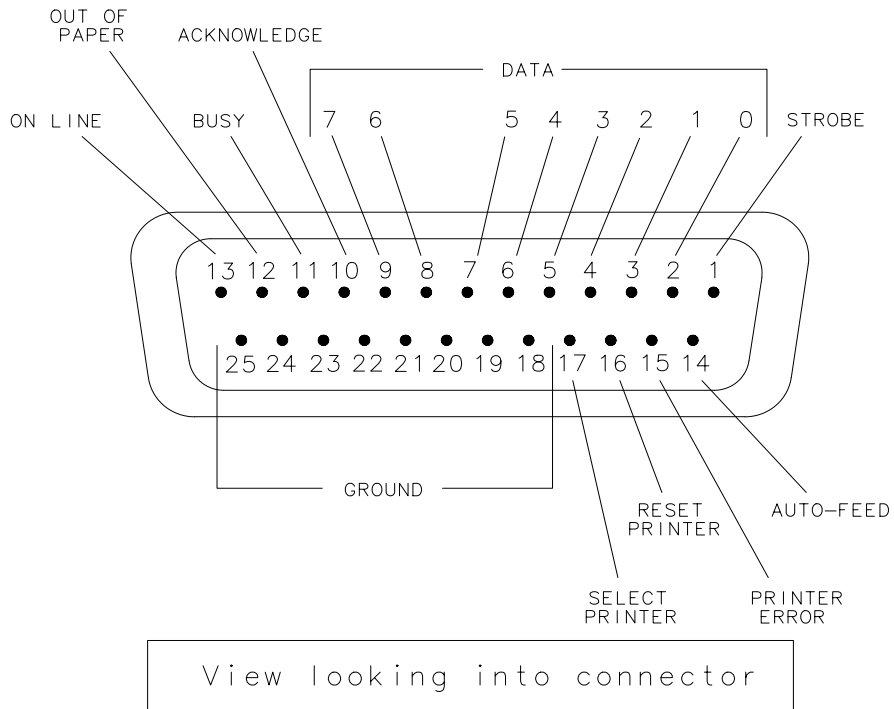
OUT OF PAPER

ACKNOWLEDGE

DATA

ON LINE

BUSY

7 6 5 4 3 2 1 0

STROBE

13 12 11 10 9 8 7 6 5 4 3 2 1

25 24 23 22 21 20 19 18 17 16 15 14

GROUND

RESET PRINTER

AUTO-FEED

SELECT PRINTER

PRINTER ERROR

View looking into connector